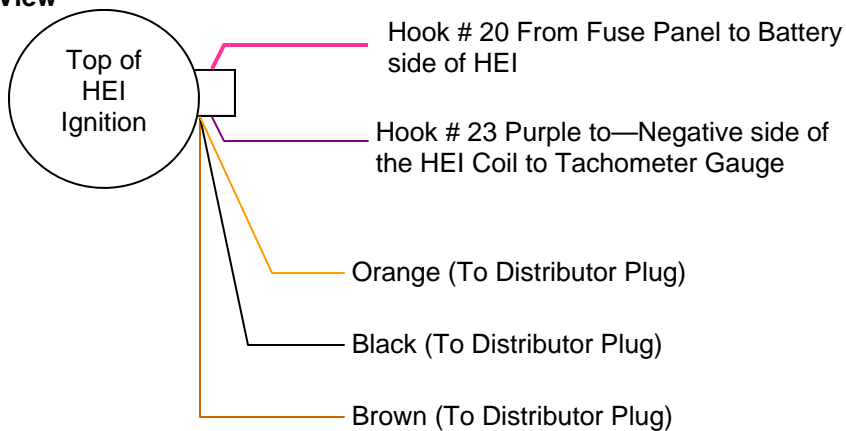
View

Top of HEI Ignition

Hook # 20 From Fuse Panel to Battery side of HEI

Hook # 23 Purple to—Negative side of the HEI Coil to Tachometer Gauge

Orange (To Distributor Plug)

Black (To Distributor Plug)

Brown (To Distributor Plug)